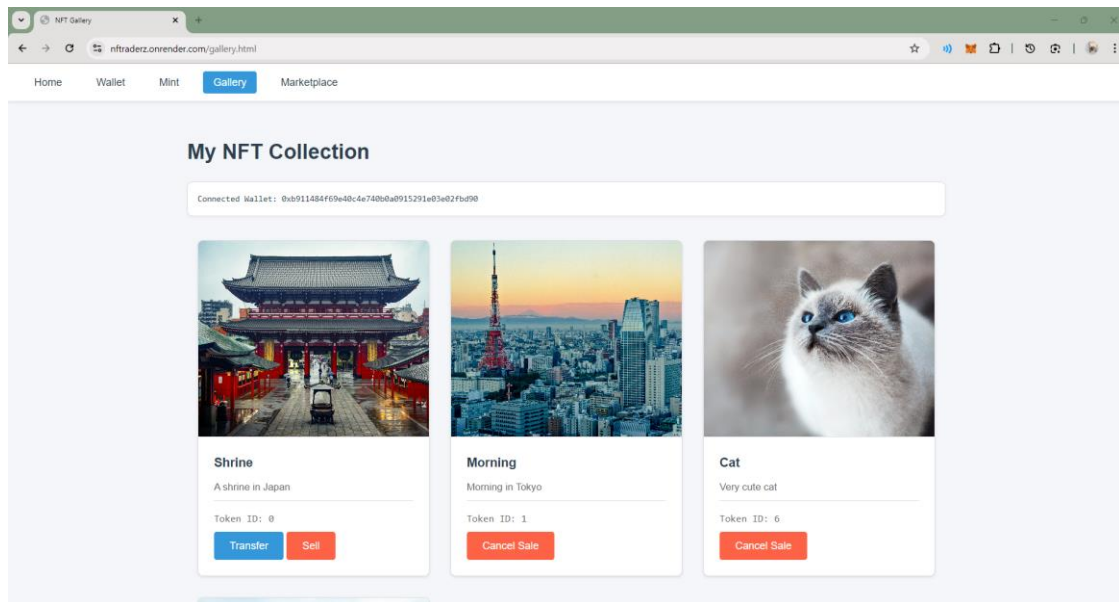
NFT Gallery
nftraderz.onrender.com/gallery.html

Home Wallet Mint Gallery Marketplace

My NFT Collection

Connected Wallet: 0xb911484f69e40c4e740b0a0915291e03e02fbd90

Shrine
A shrine in Japan
Token ID: 0
Transfer Sell

Morning
Morning in Tokyo
Token ID: 1
Cancel Sale

Cat
Very cute cat
Token ID: 6
Cancel Sale